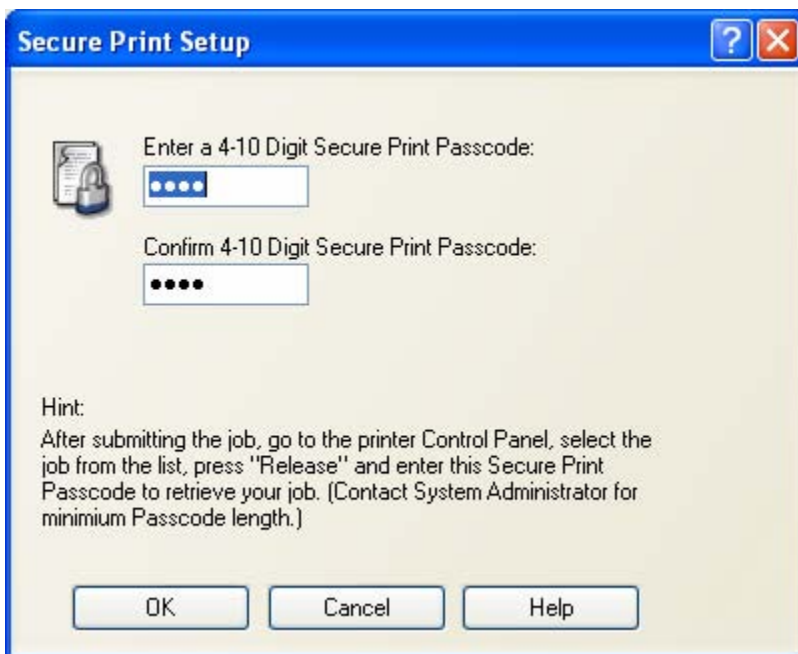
Secure Print Setup

Enter a 4-10 Digit Secure Print Passcode:

••••

Confirm 4-10 Digit Secure Print Passcode:

••••

Hint:
After submitting the job, go to the printer Control Panel, select the job from the list, press "Release" and enter this Secure Print Passcode to retrieve your job. (Contact System Administrator for minimium Passcode length.)

OK Cancel Help